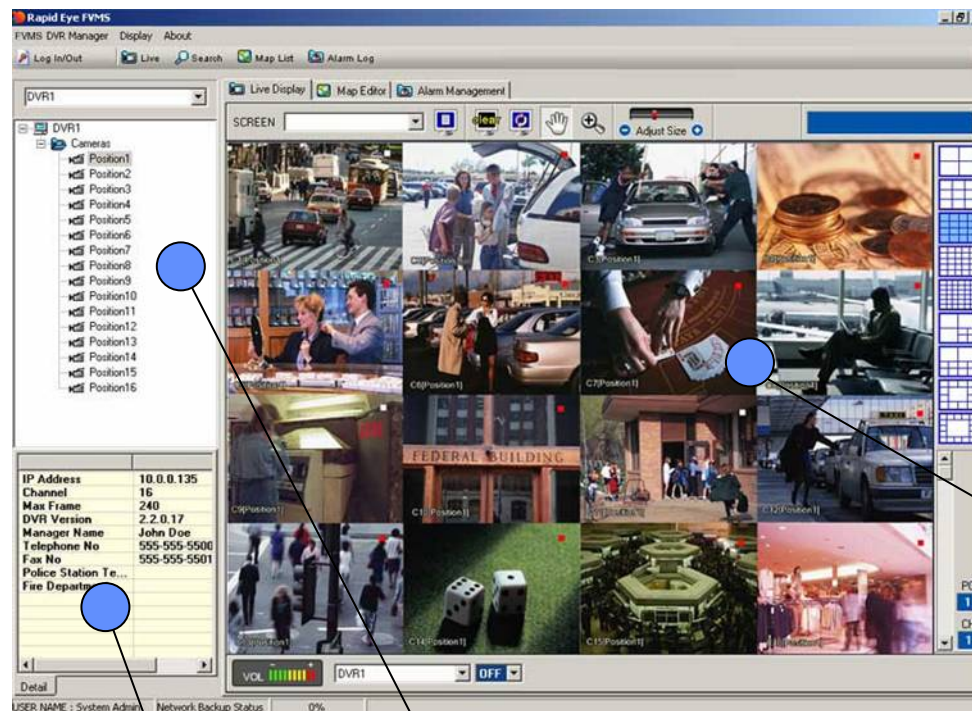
Rapid Eye FVMS

FVMS DVR Manager Display About

Log In/Out Live Search Map List Alarm Log

DVR1

DVR1
Cameras
Position1
Position2
Position3
Position4
Position5
Position6
Position7
Position8
Position9
Position10
Position11
Position12
Position13
Position14
Position15
Position16

| | |
|---|---|
| IP Address | 10.0.0.135 |
| Channel | 16 |
| Max Frame | 240 |
| DVR Version | 2.2.0.17 |
| Manager Name | John Doe |
| Telephone No | 555-555-5500 |
| Fax No | 555-555-5501 |
| Police Station Te... | |
| Fire Depart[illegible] | |

Detail

Live Display Map Editor Alarm Management

SCREEN

clear

Adjust Size

C1[Position1] C2[Position1] C3[Position1] C4[Position1]
C5[Position1] C6[Position1] C7[Position1] C8[Position1]
C9[Position1] C10[Position1] C11[Position1] C12[Position1]
C13[Position1] C14[Position1] C15[Position1] C16[Position1]

FEDERAL BUILDING

VOL DVR1 OFF

PO
CH

USER NAME : System Admin Network Backup Status 0%